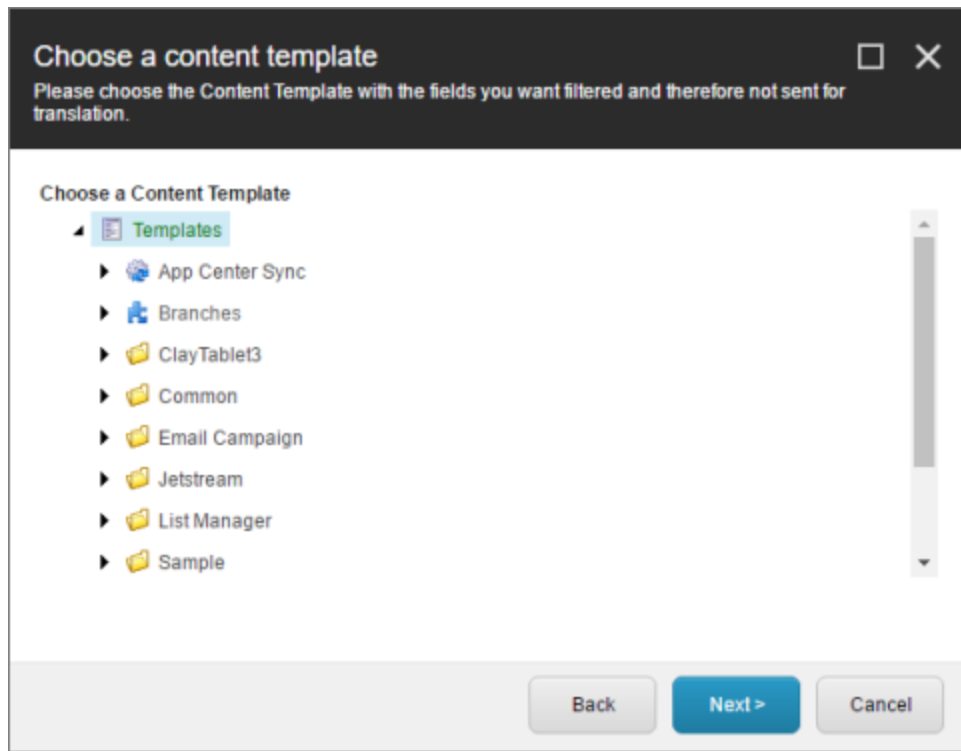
Choose a content template

Please choose the Content Template with the fields you want filtered and therefore not sent for translation.

Choose a Content Template

Templates

App Center Sync

Branches

ClayTablet3

Common

Email Campaign

Jetstream

List Manager

Sample

Back

Next >

Cancel